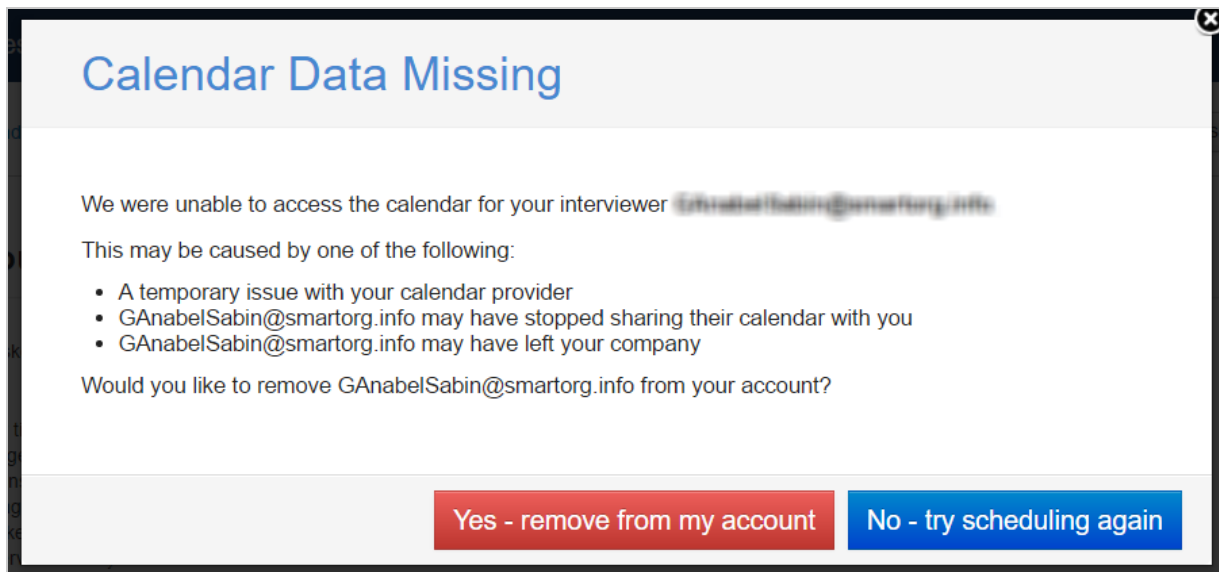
Calendar Data Missing

We were unable to access the calendar for your interviewer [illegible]

This may be caused by one of the following:

- A temporary issue with your calendar provider
- GAnabelSabin@smartorg.info may have stopped sharing their calendar with you
- GAnabelSabin@smartorg.info may have left your company

Would you like to remove GAnabelSabin@smartorg.info from your account?

Yes - remove from my account

No - try scheduling again